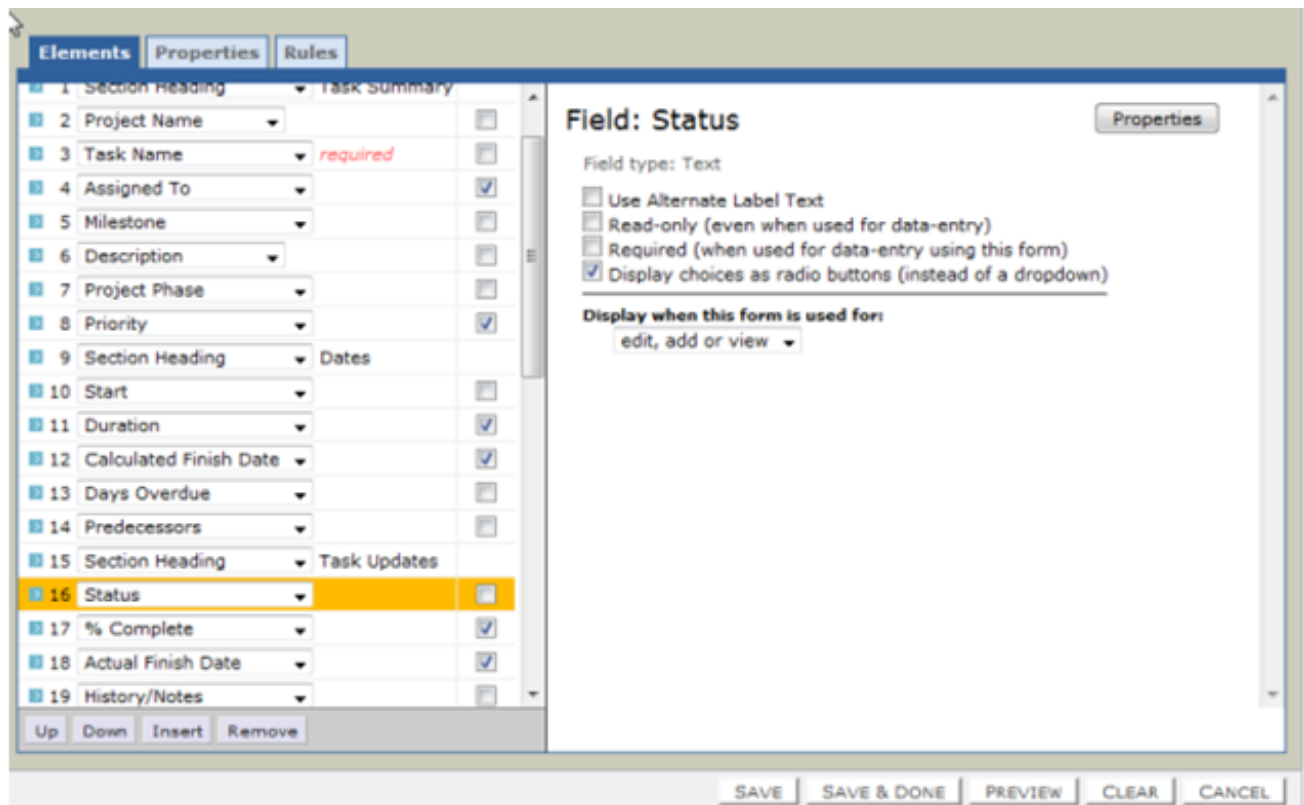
Elements Properties Rules

1 Section Heading Task Summary
2 Project Name
3 Task Name required
4 Assigned To
5 Milestone
6 Description
7 Project Phase
8 Priority
9 Section Heading Dates
10 Start
11 Duration
12 Calculated Finish Date
13 Days Overdue
14 Predecessors
15 Section Heading Task Updates
16 Status
17 % Complete
18 Actual Finish Date
19 History/Notes

Up Down Insert Remove

Field: Status

Properties

Field type: Text

Use Alternate Label Text
Read-only (even when used for data-entry)
Required (when used for data-entry using this form)
Display choices as radio buttons (instead of a dropdown)

Display when this form is used for:
edit, add or view

SAVE SAVE & DONE PREVIEW CLEAR CANCEL